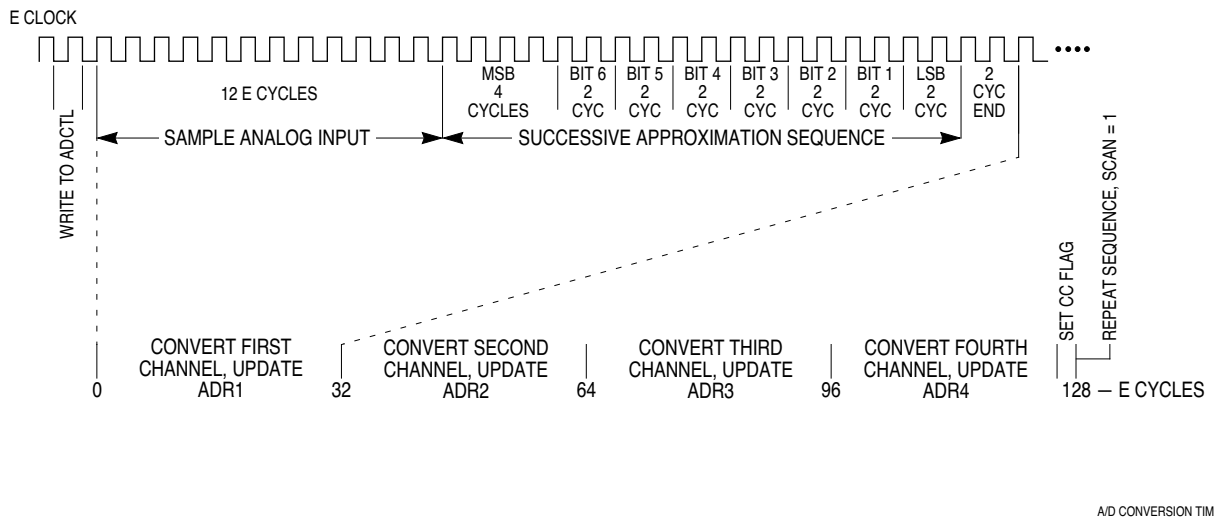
E CLOCK

WRITE TO ADCTL

12 E CYCLES

MSB 4 CYCLES

BIT 6 2 CYC

BIT 5 2 CYC

BIT 4 2 CYC

BIT 3 2 CYC

BIT 2 2 CYC

BIT 1 2 CYC

LSB 2 CYC

2 CYC END

SAMPLE ANALOG INPUT

SUCCESSIVE APPROXIMATION SEQUENCE

REPEAT SEQUENCE, SCAN = 1

SET CC FLAG

0

CONVERT FIRST CHANNEL, UPDATE ADR1

32

CONVERT SECOND CHANNEL, UPDATE ADR2

64

CONVERT THIRD CHANNEL, UPDATE ADR3

96

CONVERT FOURTH CHANNEL, UPDATE ADR4

128 — E CYCLES

A/D CONVERSION TIM